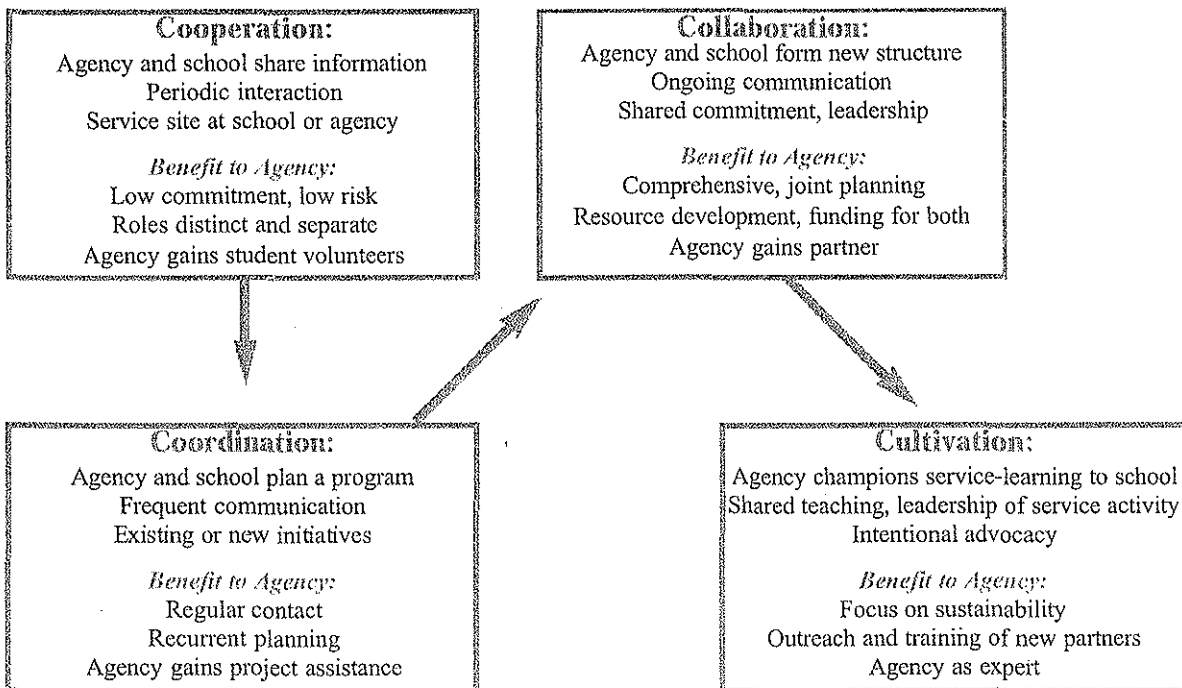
Cooperation:
Agency and school share information
Periodic interaction
Service site at school or agency

*Benefit to Agency:*
Low commitment, low risk
Roles distinct and separate
Agency gains student volunteers

Collaboration:
Agency and school form new structure
Ongoing communication
Shared commitment, leadership

*Benefit to Agency:*
Comprehensive, joint planning
Resource development, funding for both
Agency gains partner

Coordination:
Agency and school plan a program
Frequent communication
Existing or new initiatives

*Benefit to Agency:*
Regular contact
Recurrent planning
Agency gains project assistance

Cultivation:
Agency champions service-learning to school
Shared teaching, leadership of service activity
Intentional advocacy

*Benefit to Agency:*
Focus on sustainability
Outreach and training of new partners
Agency as expert